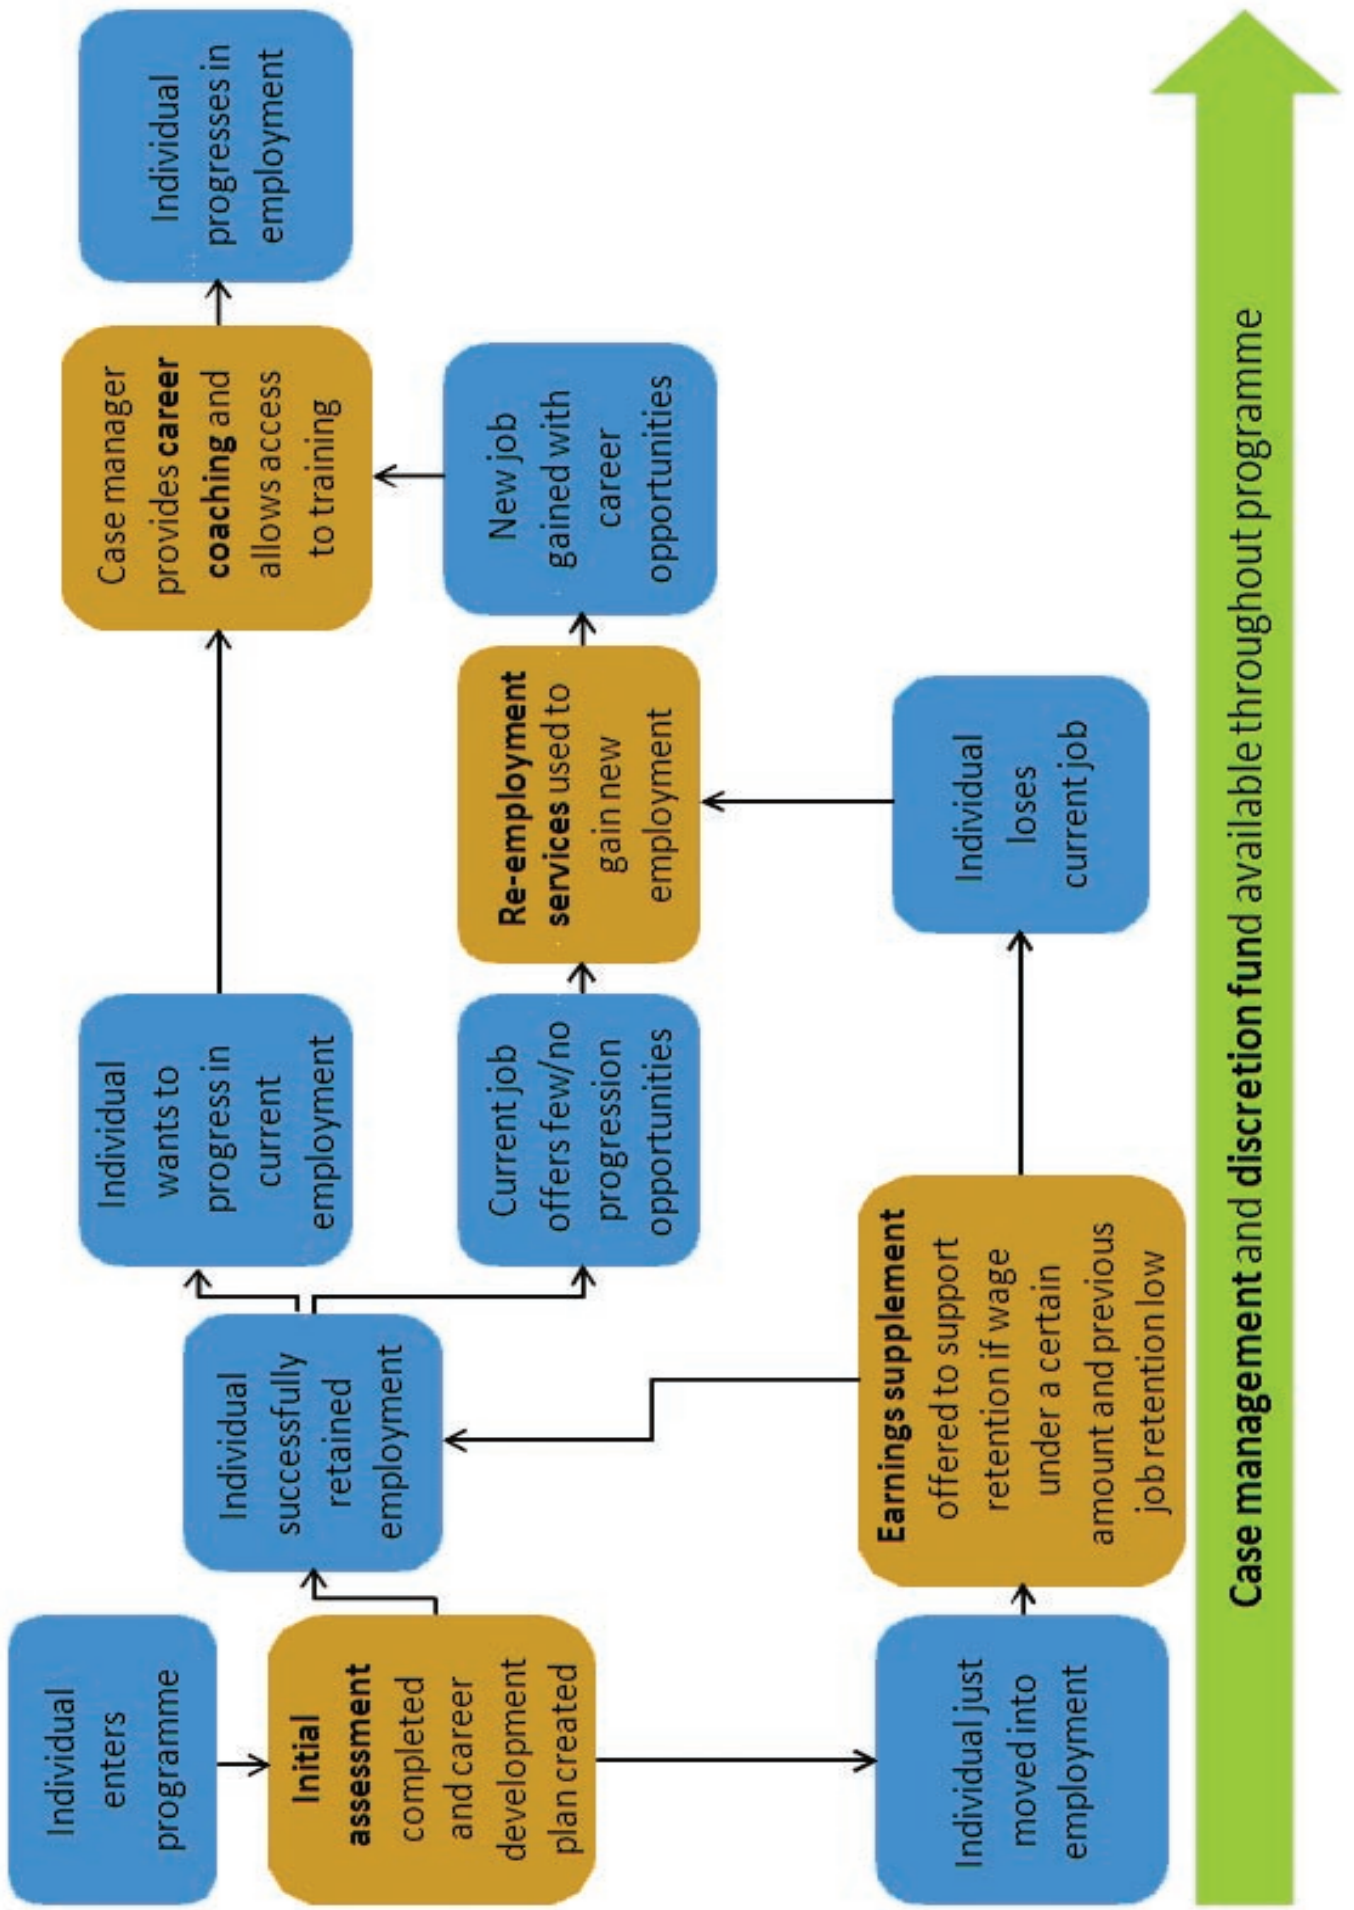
Individual enters programme

Initial assessment completed and career development plan created

Individual just moved into employment

Earnings supplement offered to support retention if wage under a certain amount and previous job retention low

Individual successfully retained employment

Individual wants to progress in current employment

Current job offers few/no progression opportunities

Individual loses current job

Re-employment services used to gain new employment

New job gained with career opportunities

Case manager provides career coaching and allows access to training

Individual progresses in employment

Case management and discretion fund available throughout programme